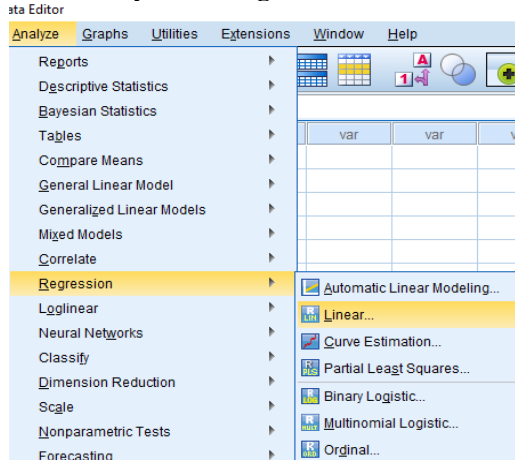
ata Editor

Analyze Graphs Utilities Extensions Window Help

Reports
Descriptive Statistics
Bayesian Statistics
Tables
Compare Means
General Linear Model
Generalized Linear Models
Mixed Models
Correlate
Regression
Loglinear
Neural Networks
Classify
Dimension Reduction
Scale
Nonparametric Tests
Forecasting

var var

Automatic Linear Modeling...
Linear...
Curve Estimation...
Partial Least Squares...
Binary Logistic...
Multinomial Logistic...
Ordinal...